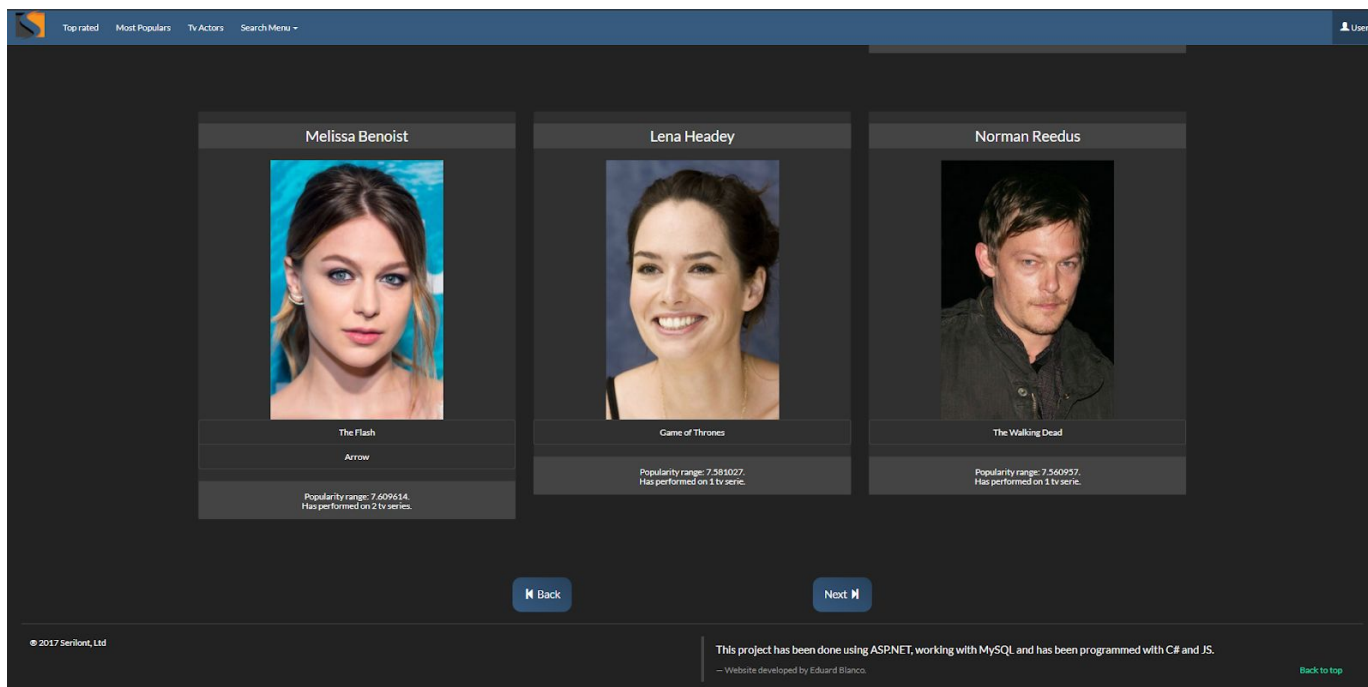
Top rated Most Populars Tv Actors Search Menu ▾

User

Melissa Benoist

The Flash

Arrow

Popularity range: 7.609614.
Has performed on 2 tv series.

Lena Headey

Game of Thrones

Popularity range: 7.581027.
Has performed on 1 tv serie.

Norman Reedus

The Walking Dead

Popularity range: 7.560957.
Has performed on 1 tv serie.

Back

Next

© 2017 Serilont, Ltd

This project has been done using ASP.NET, working with MySQL and has been programmed with C# and JS.

— Website developed by Eduard Blanco.

Back to top